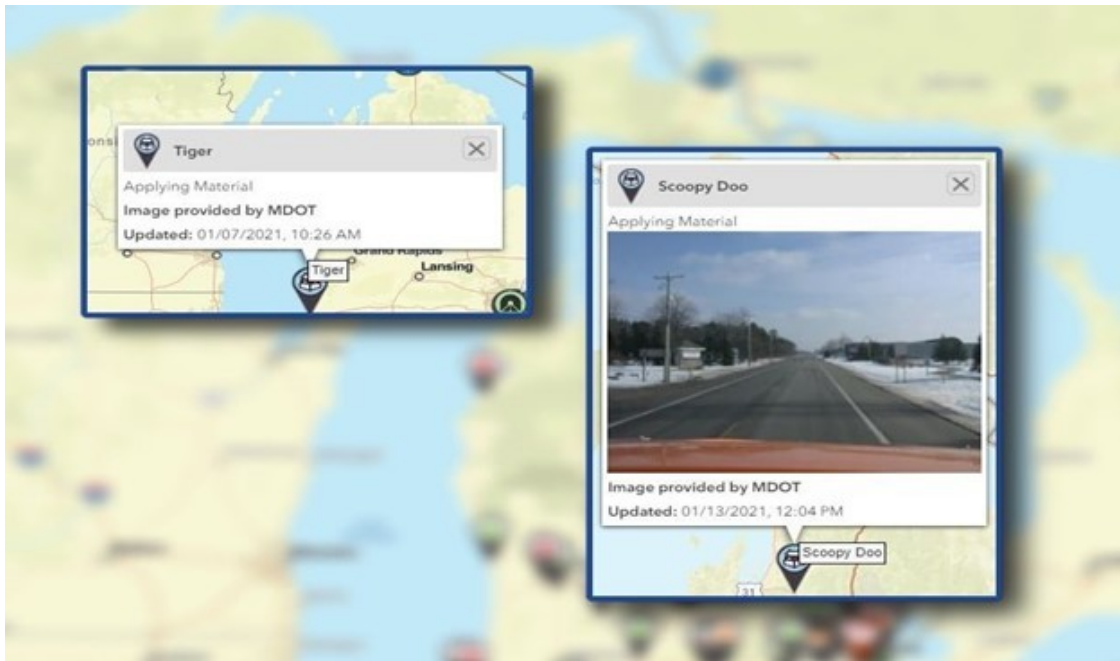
onsi

Tiger

×

Applying Material

Image provided by MDOT

Updated: 01/07/2021, 10:26 AM

Grand Rapids

Lansing

Tiger

Scoopy Doo

×

Applying Material

Image provided by MDOT

Updated: 01/13/2021, 12:04 PM

Scoopy Doo

31